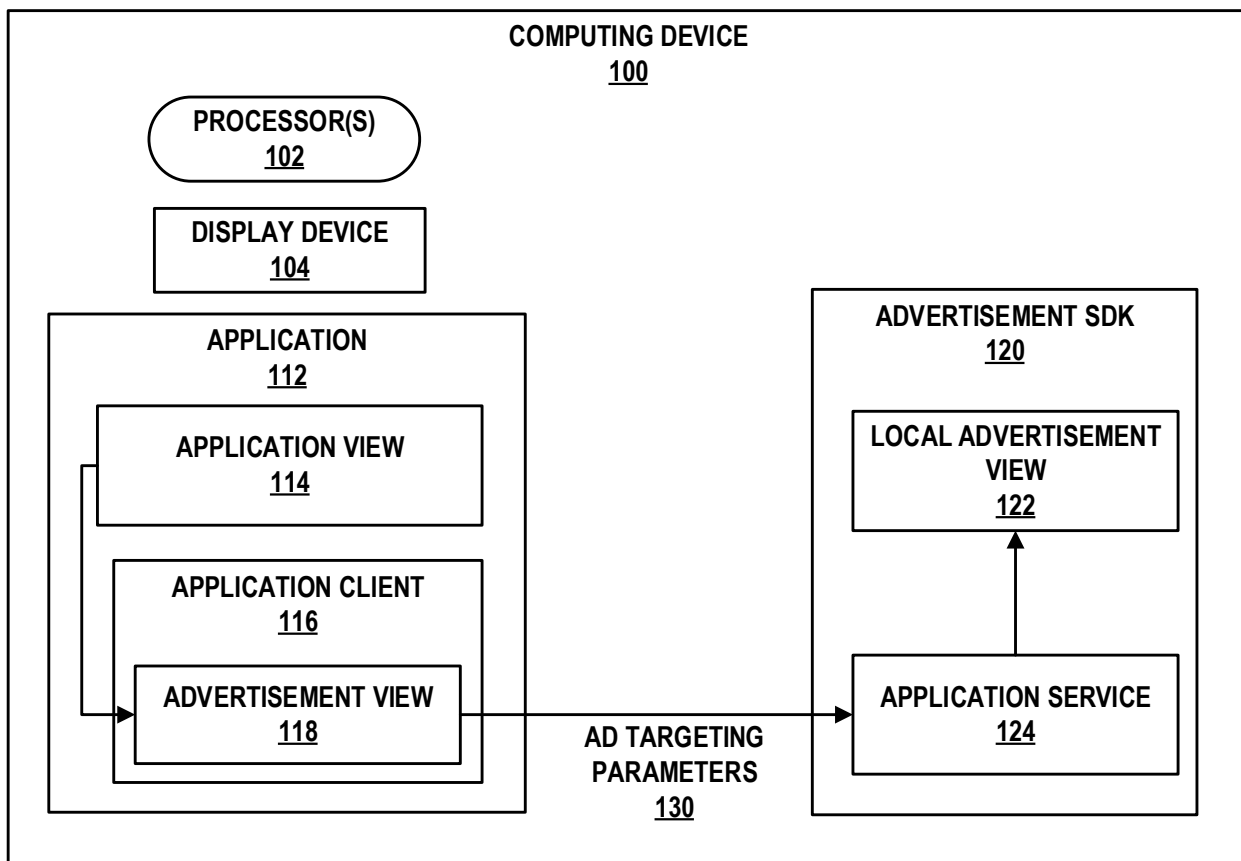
COMPUTING DEVICE
100

PROCESSOR(S)
102

DISPLAY DEVICE
104

APPLICATION
112

APPLICATION VIEW
114

APPLICATION CLIENT
116

ADVERTISEMENT VIEW
118

AD TARGETING PARAMETERS
130

ADVERTISEMENT SDK
120

LOCAL ADVERTISEMENT VIEW
122

APPLICATION SERVICE
124